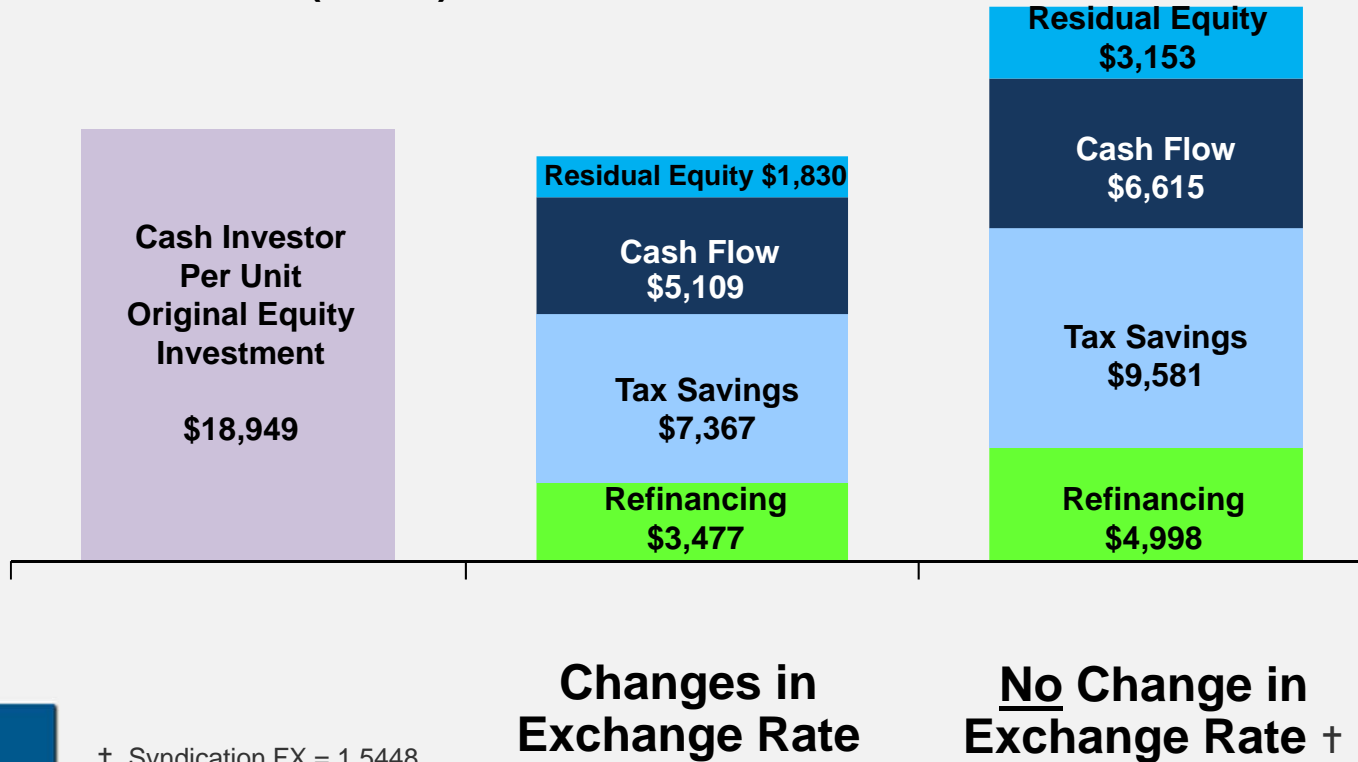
Cash Investor Per Unit Original Equity Investment

$18,949

Residual Equity $1,830

Cash Flow $5,109

Tax Savings $7,367

Refinancing $3,477

Residual Equity $3,153

Cash Flow $6,615

Tax Savings $9,581

Refinancing $4,998

† Syndication FX = 1.5448

Changes in Exchange Rate

No Change in Exchange Rate †